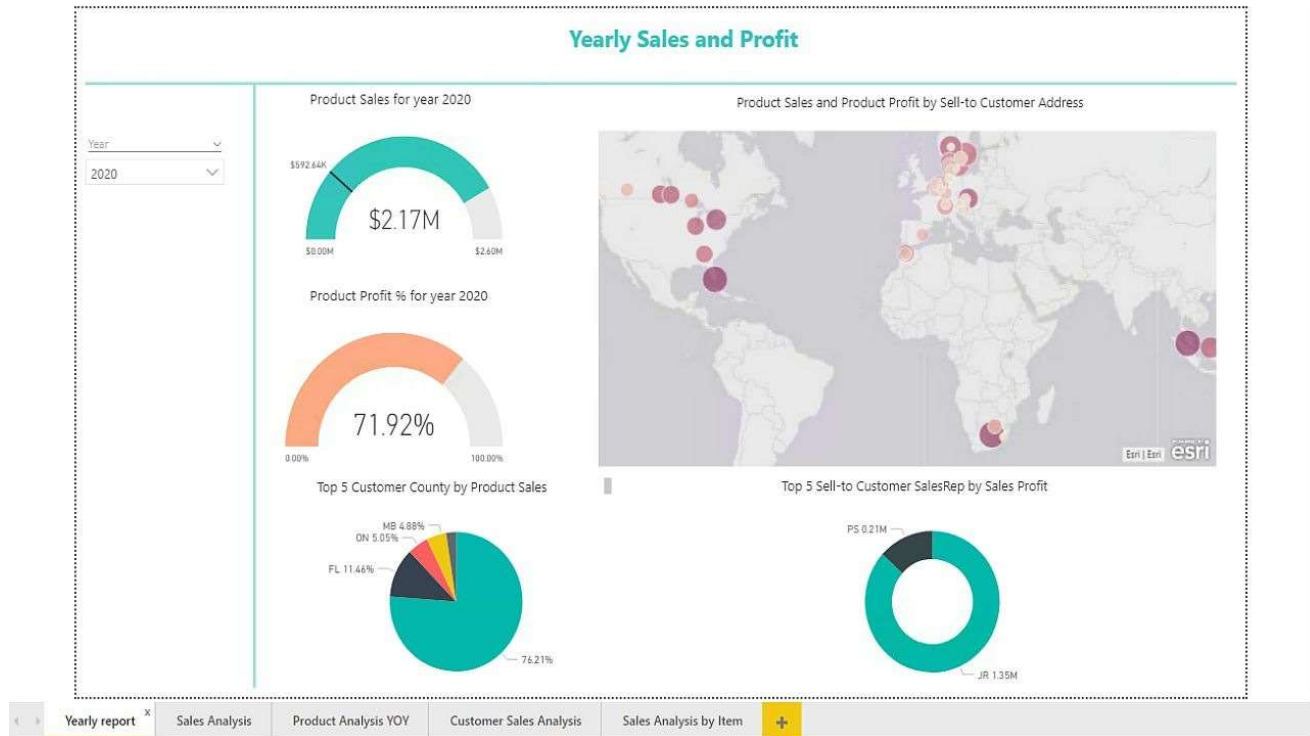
Yearly Sales and Profit

Year
2020

Product Sales for year 2020

$592.64K
$2.17M
$0.00M
$2.60M

Product Profit % for year 2020

71.92%
0.00%
100.00%

Product Sales and Product Profit by Sell-to Customer Address

Esri | Esri esri

Top 5 Customer County by Product Sales

MB 4.88%
ON 5.05%
FL 11.46%
76.21%

Top 5 Sell-to Customer SalesRep by Sales Profit

PS 0.21M
JR 1.35M

Yearly report x
Sales Analysis
Product Analysis YOY
Customer Sales Analysis
Sales Analysis by Item
+